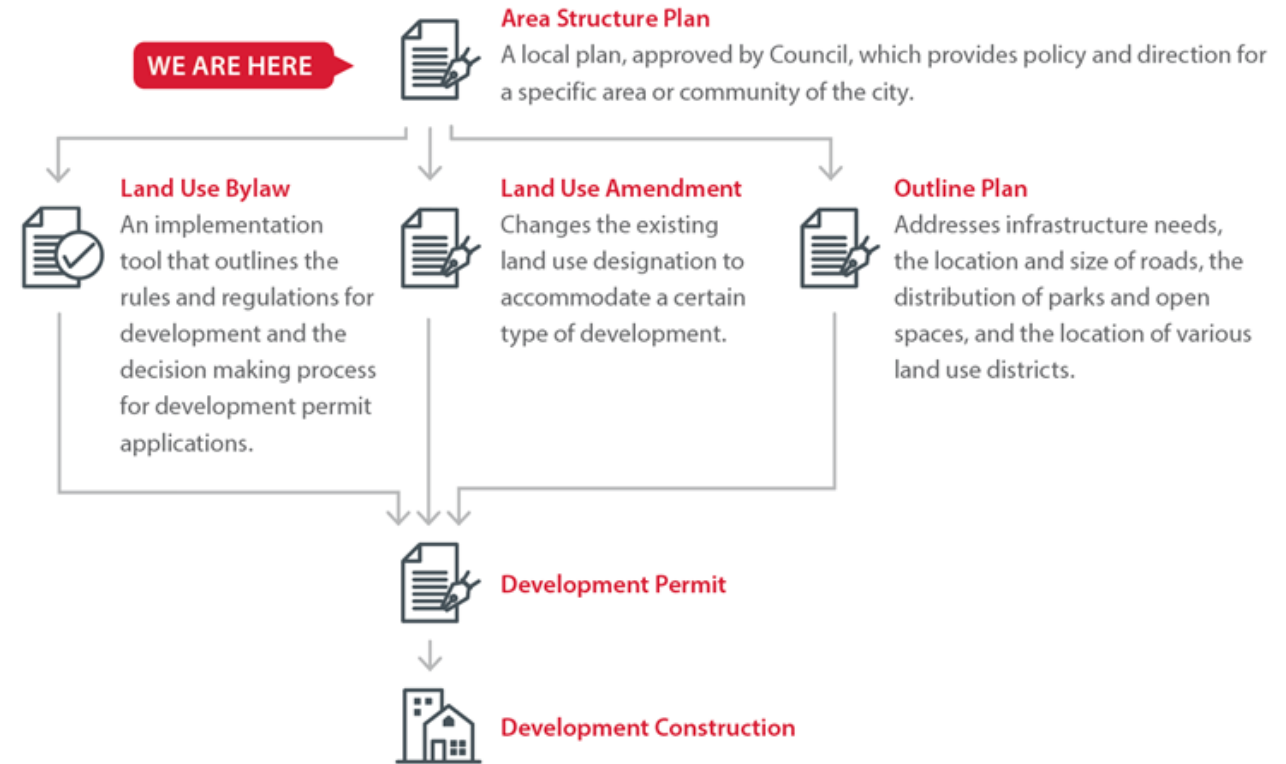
WE ARE HERE

Area Structure Plan
A local plan, approved by Council, which provides policy and direction for a specific area or community of the city.

Land Use Bylaw
An implementation tool that outlines the rules and regulations for development and the decision making process for development permit applications.

Land Use Amendment
Changes the existing land use designation to accommodate a certain type of development.

Outline Plan
Addresses infrastructure needs, the location and size of roads, the distribution of parks and open spaces, and the location of various land use districts.

Development Permit

Development Construction